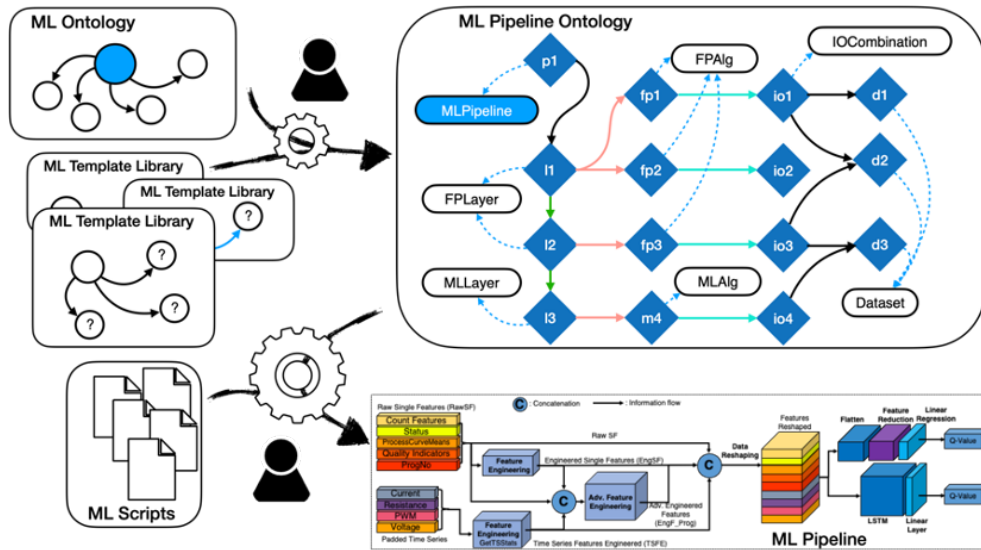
ML Ontology

ML Template Library

ML Template Library

ML Template Library

?

?

?

?

ML Pipeline Ontology

p1

MLPipeline

FPAlg

IOCombination

fp1

io1

d1

l1

fp2

io2

d2

FPLayer

l2

fp3

io3

d3

MLLayer

MLAlg

Dataset

l3

m4

io4

ML Scripts

Raw Single Features (RawSF)

C : Concatenation

: Information flow

Count Features

Status

ProcessCurveMeans

Quality Indicators

ProgNo

Raw SF

Feature Engineering

Engineered Single Features (EngSF)

C

Data Reshaping

Features Reshaped

Flatten

Feature Reduction

Linear Regression

Q-Value

C

Adv. Feature Engineering

Adv. Engineered Features (EngF_Prog)

Current

Resistance

PWM

Voltage

Padded Time Series

Feature Engineering GetTSStats

Time Series Features Engineered (TSFE)

LSTM

Linear Layer

Q-Value

ML Pipeline